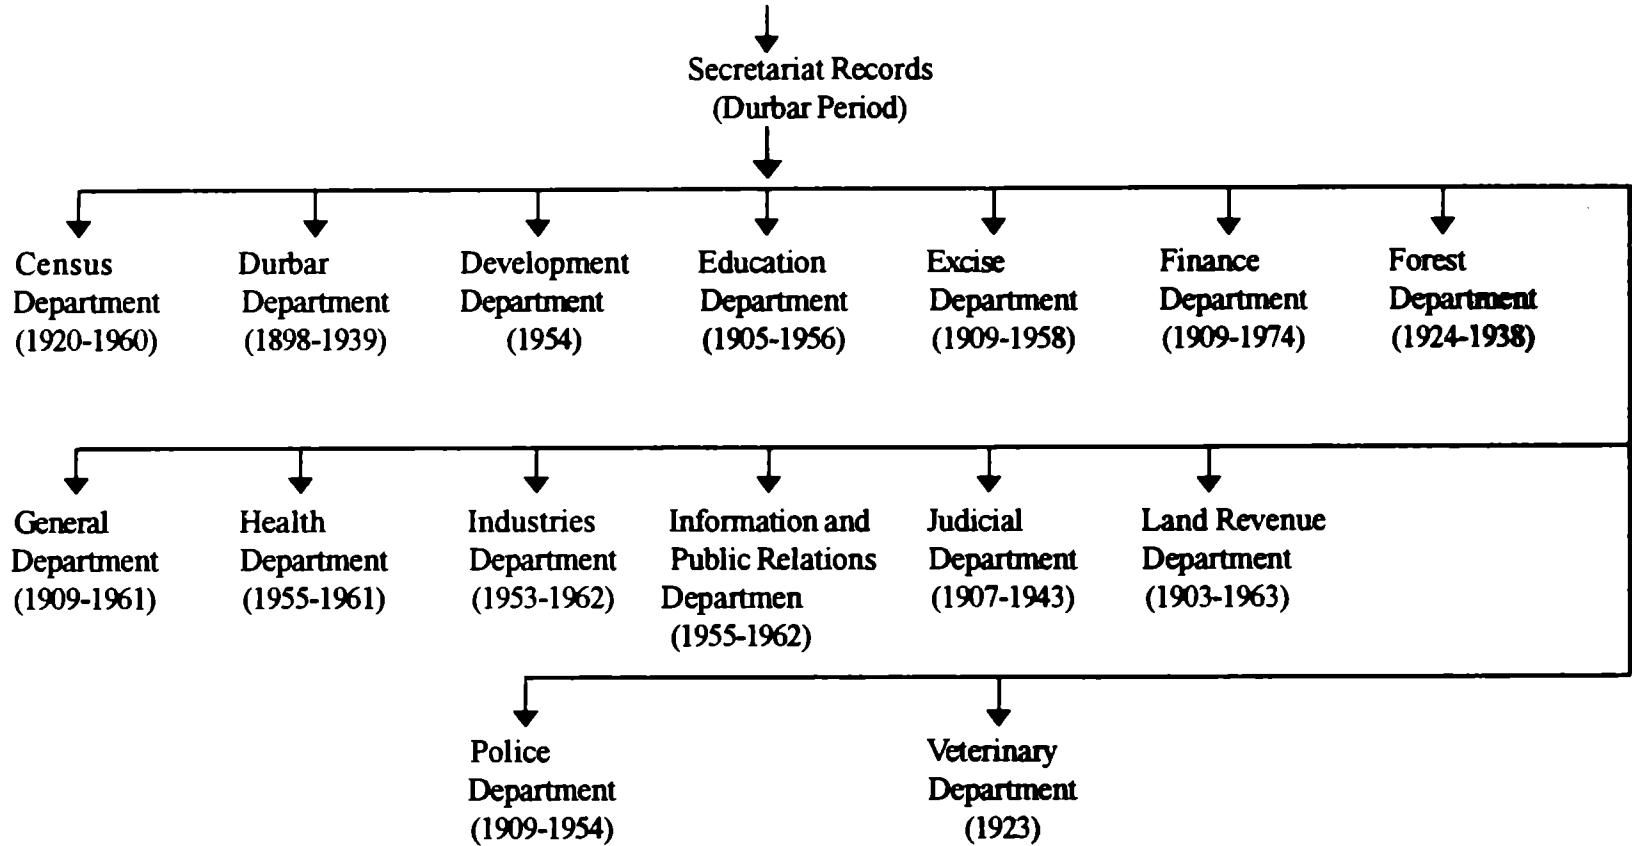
Secretariat Records
(Durbar Period)

Census Department (1920-1960)

Durbar Department (1898-1939)

Development Department (1954)

Education Department (1905-1956)

Excise Department (1909-1958)

Finance Department (1909-1974)

Forest Department (1924-1938)

General Department (1909-1961)

Health Department (1955-1961)

Industries Department (1953-1962)

Information and Public Relations Departmen (1955-1962)

Judicial Department (1907-1943)

Land Revenue Department (1903-1963)

Police Department (1909-1954)

Veterinary Department (1923)